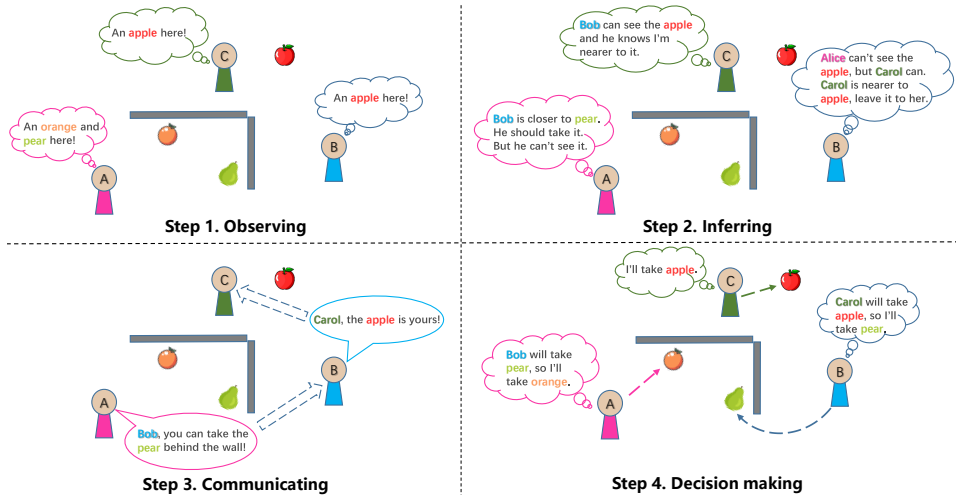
An apple here!

C

An orange and pear here!

An apple here!

B

A

Step 1. Observing

Bob can see the apple and he knows I'm nearer to it.

C

Alice can't see the apple, but Carol can. Carol is nearer to apple, leave it to her.

Bob is closer to pear. He should take it. But he can't see it.

B

A

Step 2. Inferring

C

Carol, the apple is yours!

B

A

Bob, you can take the pear behind the wall!

Step 3. Communicating

I'll take apple.

C

Carol will take apple, so I'll take pear.

Bob will take pear, so I'll take orange.

B

A

Step 4. Decision making